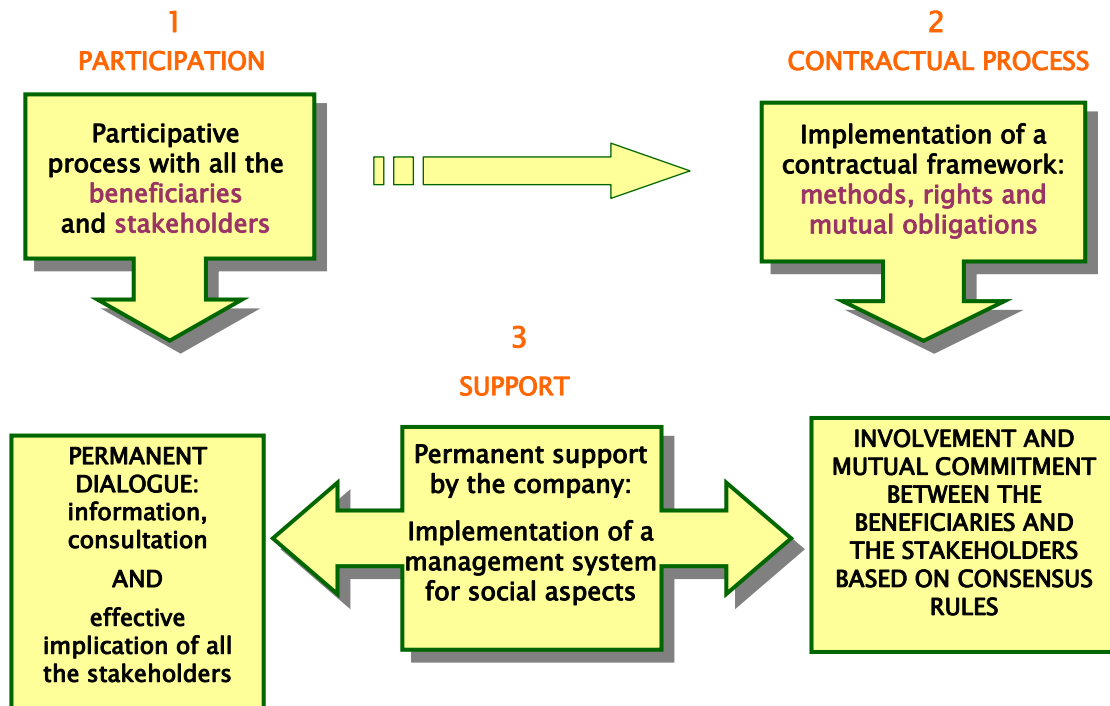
1
PARTICIPATION

Participative process with all the beneficiaries and stakeholders

2
CONTRACTUAL PROCESS

Implementation of a contractual framework: methods, rights and mutual obligations

3
SUPPORT

PERMANENT DIALOGUE: information, consultation

AND

effective implication of all the stakeholders

Permanent support by the company:

Implementation of a management system for social aspects

INVOLVEMENT AND MUTUAL COMMITMENT BETWEEN THE BENEFICIARIES AND THE STAKEHOLDERS BASED ON CONSENSUS RULES